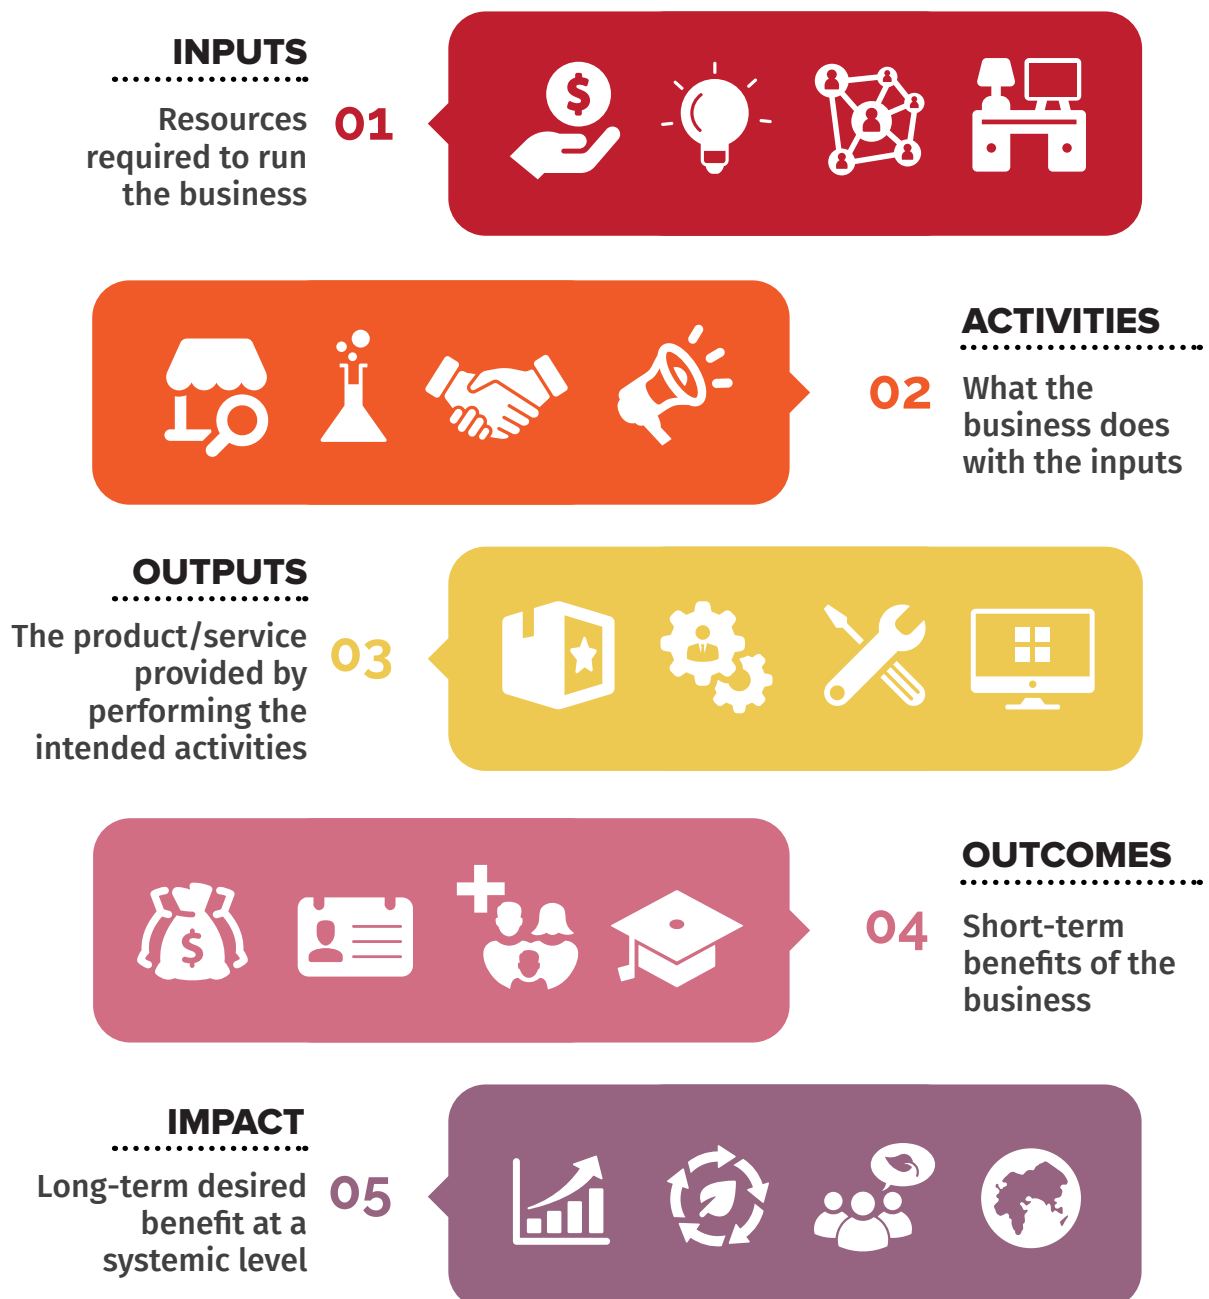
INPUTS

Resources required to run the business

01

ACTIVITIES

02

What the business does with the inputs

OUTPUTS

The product/service provided by performing the intended activities

03

OUTCOMES

04

Short-term benefits of the business

IMPACT

Long-term desired benefit at a systemic level

05